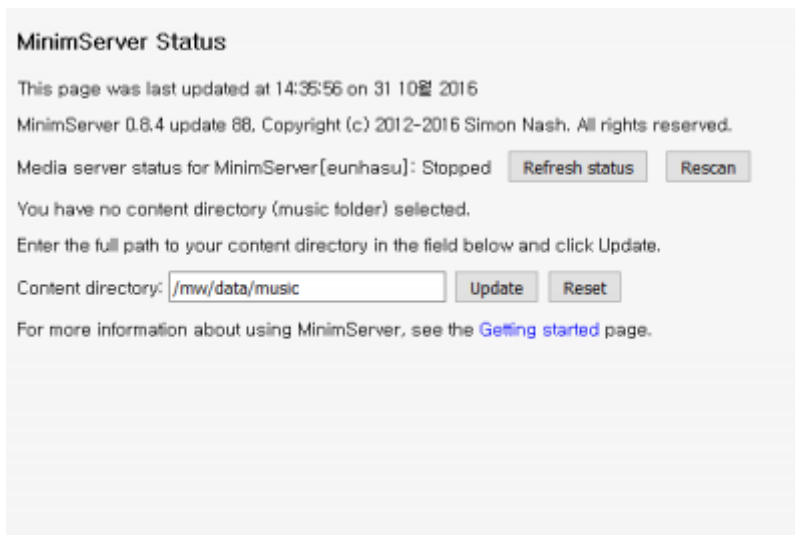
MinimServer Status

This page was last updated at 14:35:56 on 31 10월 2016

MinimServer 0.8.4 update 88, Copyright (c) 2012-2016 Simon Nash. All rights reserved.

Media server status for MinimServer[eunhasu]: Stopped Refresh status Rescan

You have no content directory (music folder) selected.

Enter the full path to your content directory in the field below and click Update.

Content directory: /mw/data/music Update Reset

For more information about using MinimServer, see the Getting started page.